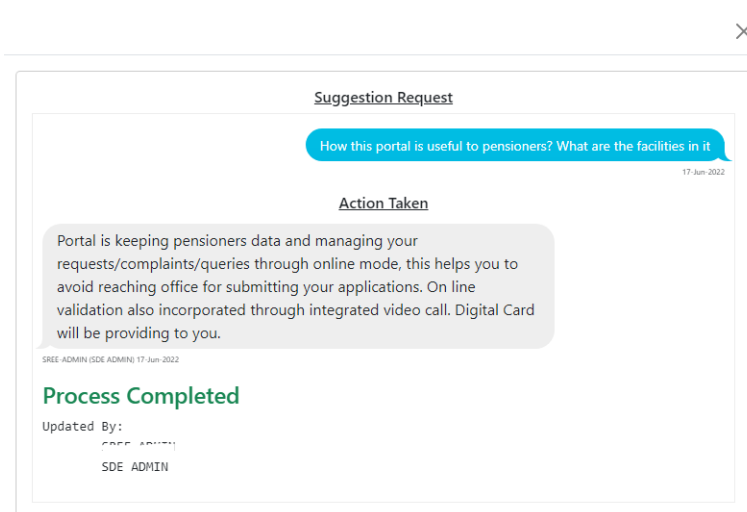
×

Suggestion Request

How this portal is useful to pensioners? What are the facilities in it

17-Jun-2022

Action Taken

Portal is keeping pensioners data and managing your requests/complaints/queries through online mode, this helps you to avoid reaching office for submitting your applications. On line validation also incorporated through integrated video call. Digital Card will be providing to you.

SREE-ADMIN (SDE ADMIN) 17-Jun-2022

Process Completed

Updated By:
SREE-ADMIN
SDE ADMIN